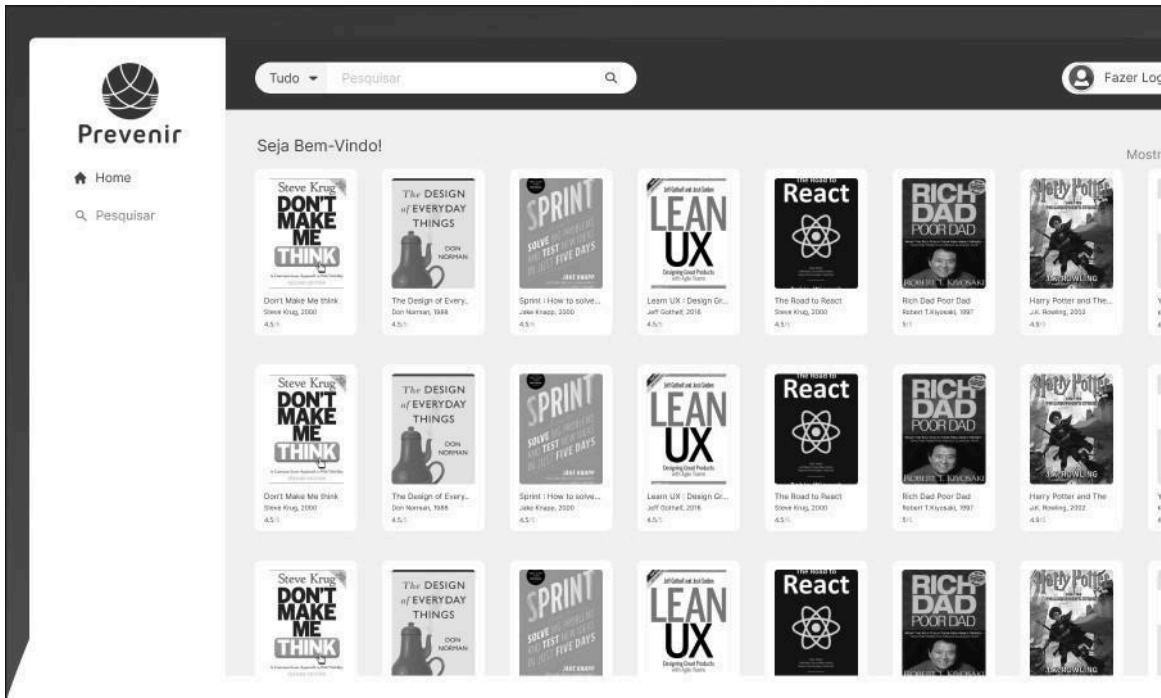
Prevenir

Home

Pesquisar

Tudo ▾ Pesquisar

Fazer Log

Seja Bem-Vindo!

Mostr

Steve Krug DON'T MAKE ME THINK
Don't Make Me think
Steve Krug, 2000
4.5/5

The DESIGN of EVERYDAY THINGS DON NORMAN
The Design of Every...
Don Norman, 1988
4.5/5

SPRINT SOLVE BIG PROBLEMS AND TEST NEW IDEAS IN JUST FIVE DAYS JAKE KNAPP
Sprint : How to solve...
Jake Knapp, 2000
4.5/5

Jeff Gothelf and Josh Seiden LEAN UX Designing Great Products with Agile Teams
Learn UX : Design Gr...
Jeff Gothelf, 2016
4.5/5

The Road to React
The Road to React
Steve Krug, 2000
4.5/5

RICH DAD POOR DAD ROBERT T. KIYOSAKI
Rich Dad Poor Dad
Robert T.Kiyosaki, 1997
5/5

Harry Potter J.K. ROWLING
Harry Potter and The...
J.K. Rowling, 2003
4.9/5

Steve Krug DON'T MAKE ME THINK
Don't Make Me think
Steve Krug, 2000
4.5/5

The DESIGN of EVERYDAY THINGS DON NORMAN
The Design of Every...
Don Norman, 1988
4.5/5

SPRINT SOLVE BIG PROBLEMS AND TEST NEW IDEAS IN JUST FIVE DAYS JAKE KNAPP
Sprint : How to solve...
Jake Knapp, 2000
4.5/5

Jeff Gothelf and Josh Seiden LEAN UX Designing Great Products with Agile Teams
Learn UX : Design Gr...
Jeff Gothelf, 2016
4.5/5

The Road to React
The Road to React
Steve Krug, 2000
4.5/5

RICH DAD POOR DAD ROBERT T. KIYOSAKI
Rich Dad Poor Dad
Robert T.Kiyosaki, 1997
5/5

Harry Potter J.K. ROWLING
Harry Potter and The
J.K. Rowling, 2022
4.9/5

Steve Krug DON'T MAKE ME THINK

The DESIGN of EVERYDAY THINGS DON NORMAN

SPRINT SOLVE BIG PROBLEMS AND TEST NEW IDEAS IN JUST FIVE DAYS JAKE KNAPP

Jeff Gothelf and Josh Seiden LEAN UX Designing Great Products with Agile Teams

The Road to React

RICH DAD POOR DAD ROBERT T. KIYOSAKI

Harry Potter J.K. ROWLING